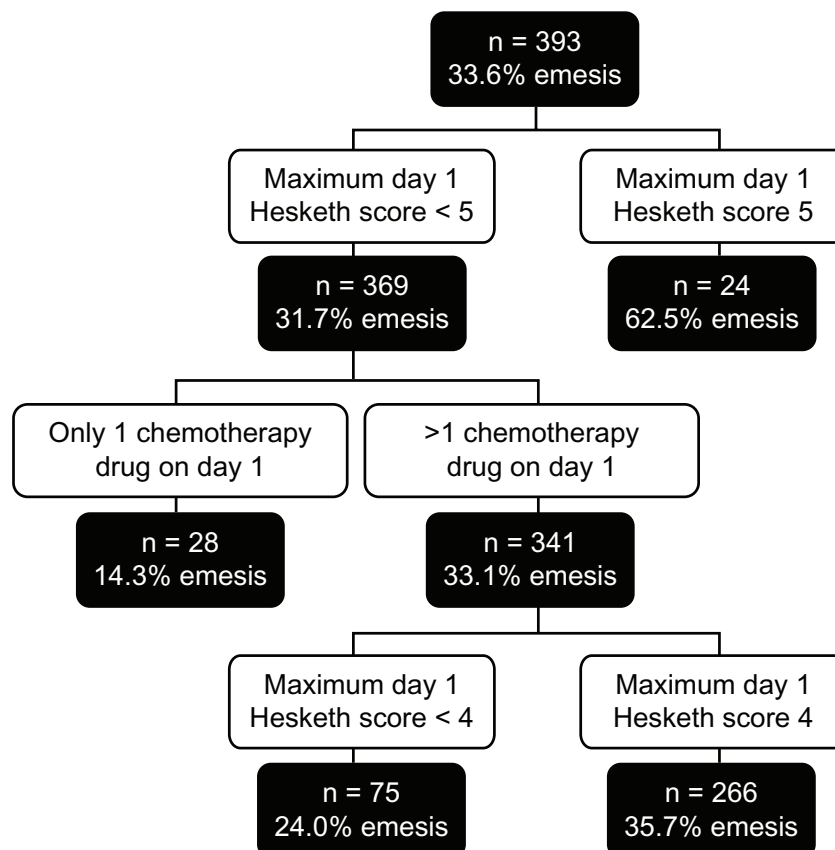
n = 393
33.6% emesis

Maximum day 1
Hesketh score < 5

Maximum day 1
Hesketh score 5

n = 369
31.7% emesis

n = 24
62.5% emesis

Only 1 chemotherapy
drug on day 1

>1 chemotherapy
drug on day 1

n = 28
14.3% emesis

n = 341
33.1% emesis

Maximum day 1
Hesketh score < 4

Maximum day 1
Hesketh score 4

n = 75
24.0% emesis

n = 266
35.7% emesis